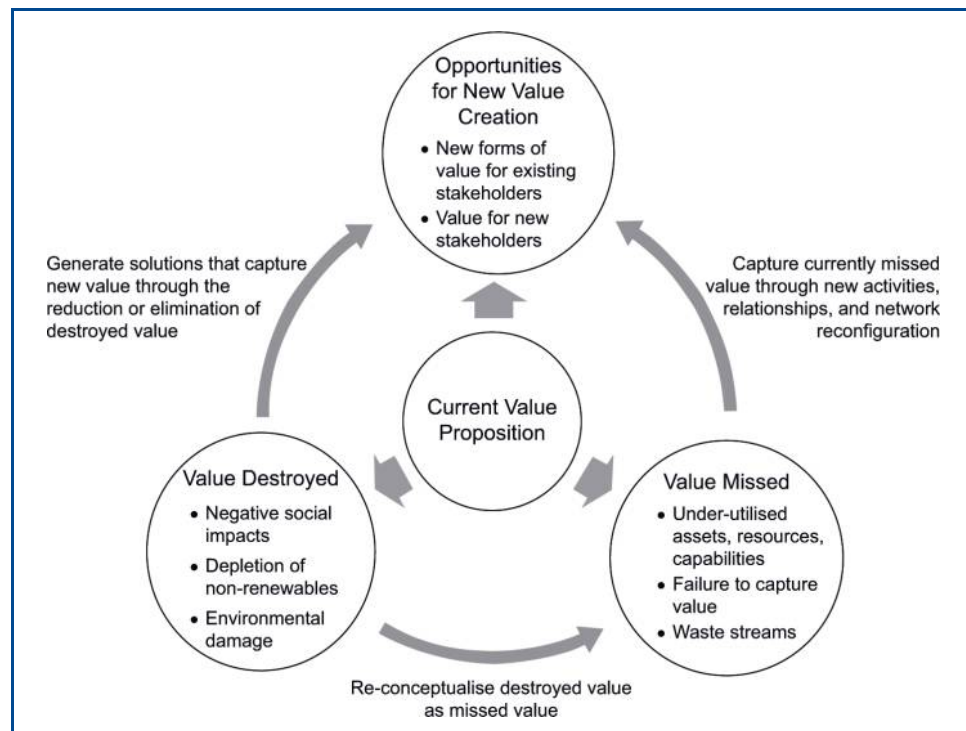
Opportunities for New Value Creation

- New forms of value for existing stakeholders
- Value for new stakeholders

Generate solutions that capture new value through the reduction or elimination of destroyed value

Capture currently missed value through new activities, relationships, and network reconfiguration

Current Value Proposition

Value Destroyed

- Negative social impacts
- Depletion of non-renewables
- Environmental damage

Value Missed

- Under-utilised assets, resources, capabilities
- Failure to capture value
- Waste streams

Re-conceptualise destroyed value as missed value